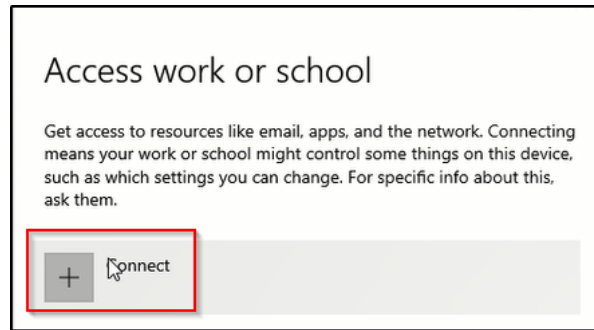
Access work or school

Get access to resources like email, apps, and the network. Connecting means your work or school might control some things on this device, such as which settings you can change. For specific info about this, ask them.

+ Connect